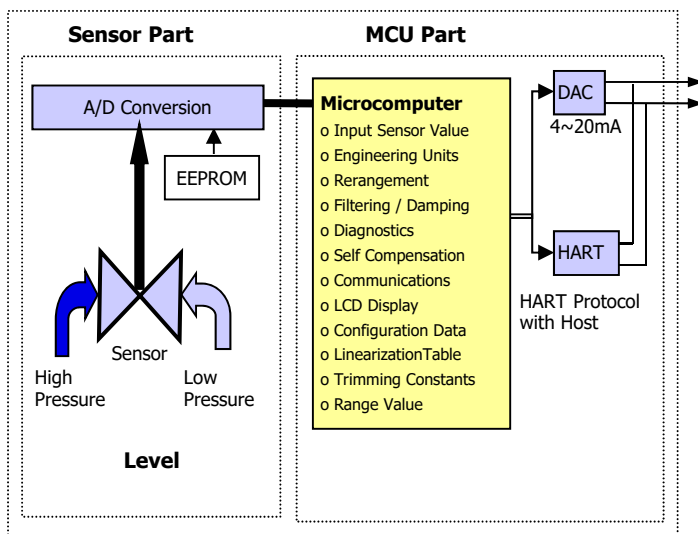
Sensor Part

MCU Part

A/D Conversion

EEPROM

Sensor

High Pressure

Low Pressure

Level

Microcomputer
o Input Sensor Value
o Engineering Units
o Rerangement
o Filtering / Damping
o Diagnostics
o Self Compensation
o Communications
o LCD Display
o Configuration Data
o LinearizationTable
o Trimming Constants
o Range Value

DAC

4~20mA

HART

HART Protocol with Host